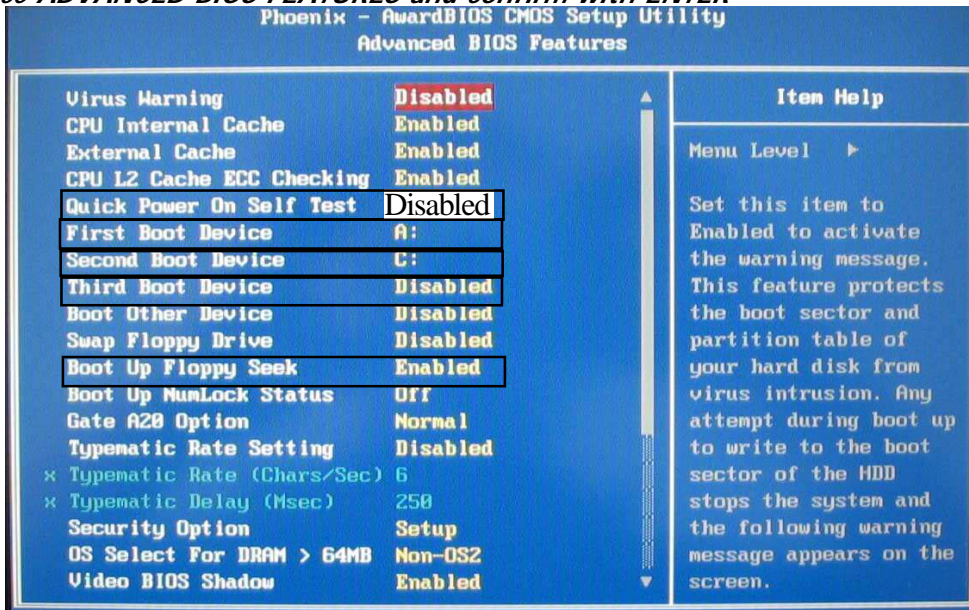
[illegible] ADVANCED BIOS FEATURES and confirm with ENTER

Phoenix - AwardBIOS CMOS Setup Utility
Advanced BIOS Features

| | | |
|---|---|---|
| Virus Warning | Disabled | |
| CPU Internal Cache | Enabled | |
| External Cache | Enabled | |
| CPU L2 Cache ECC Checking | Enabled | |
| Quick Power On Self Test | Disabled | |
| First Boot Device | A: | |
| Second Boot Device | C: | |
| Third Boot Device | Disabled | |
| Boot Other Device | Disabled | |
| Swap Floppy Drive | Disabled | |
| Boot Up Floppy Seek | Enabled | |
| Boot Up NumLock Status | Off | |
| Gate A20 Option | Normal | |
| Typematic Rate Setting | Disabled | |
| x Typematic Rate (Chars/Sec) | 6 | |
| x Typematic Delay (Msec) | 250 | |
| Security Option | Setup | |
| OS Select For DRAM > 64MB | Non-OS2 | |
| Video BIOS Shadow | Enabled | |

Item Help

Menu Level ►

Set this item to Enabled to activate the warning message. This feature protects the boot sector and partition table of your hard disk from virus intrusion. Any attempt during boot up to write to the boot sector of the HDD stops the system and the following warning message appears on the screen.